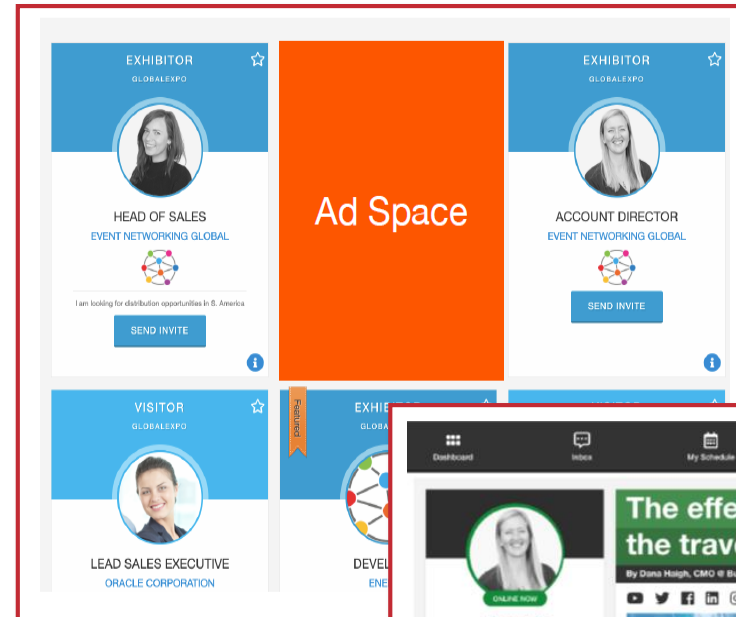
EXHIBITOR
GLOBALEXPO

HEAD OF SALES
EVENT NETWORKING GLOBAL

I am looking for distribution opportunities in S. America

SEND INVITE

Ad Space

EXHIBITOR
GLOBALEXPO

ACCOUNT DIRECTOR
EVENT NETWORKING GLOBAL

SEND INVITE

VISITOR
GLOBALEXPO

LEAD SALES EXECUTIVE
ORACLE CORPORATION

Featured

EXHIBI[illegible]
GL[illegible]

DEVEL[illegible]
ENE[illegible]

Dashboard
Inbox
My Schedule

ONLINE NOW

The effe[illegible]
the trav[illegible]

By Dana Haigh, CMO @ Bu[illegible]